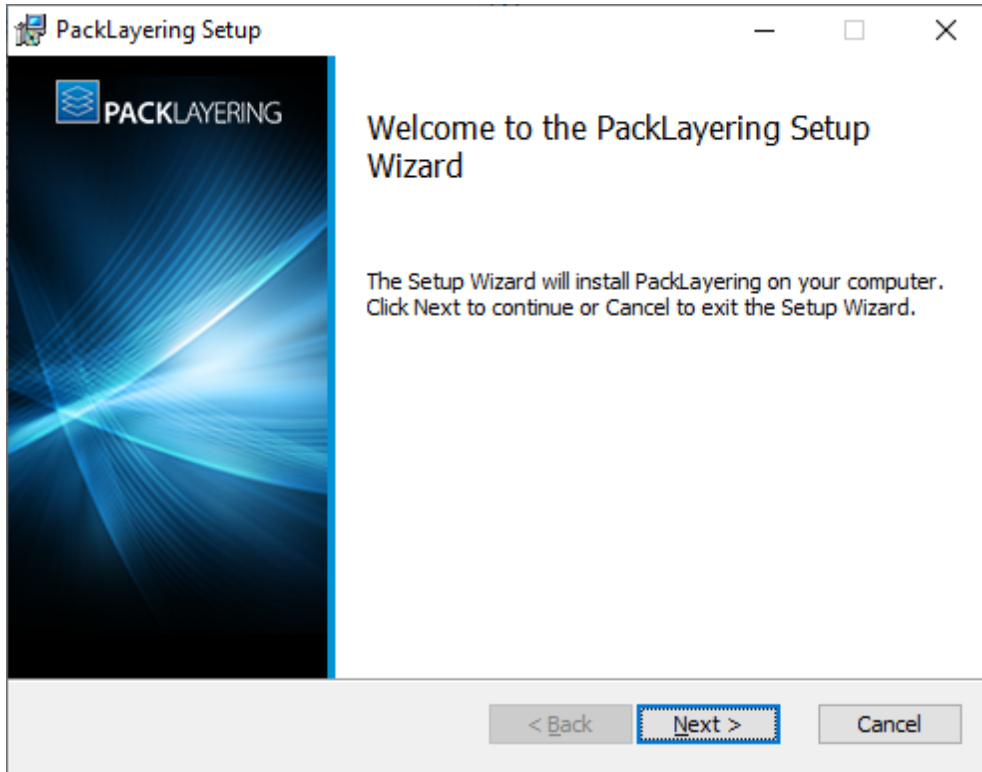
PackLayering Setup

PACKLAYERING

Welcome to the PackLayering Setup Wizard

The Setup Wizard will install PackLayering on your computer. Click Next to continue or Cancel to exit the Setup Wizard.

< Back Next > Cancel